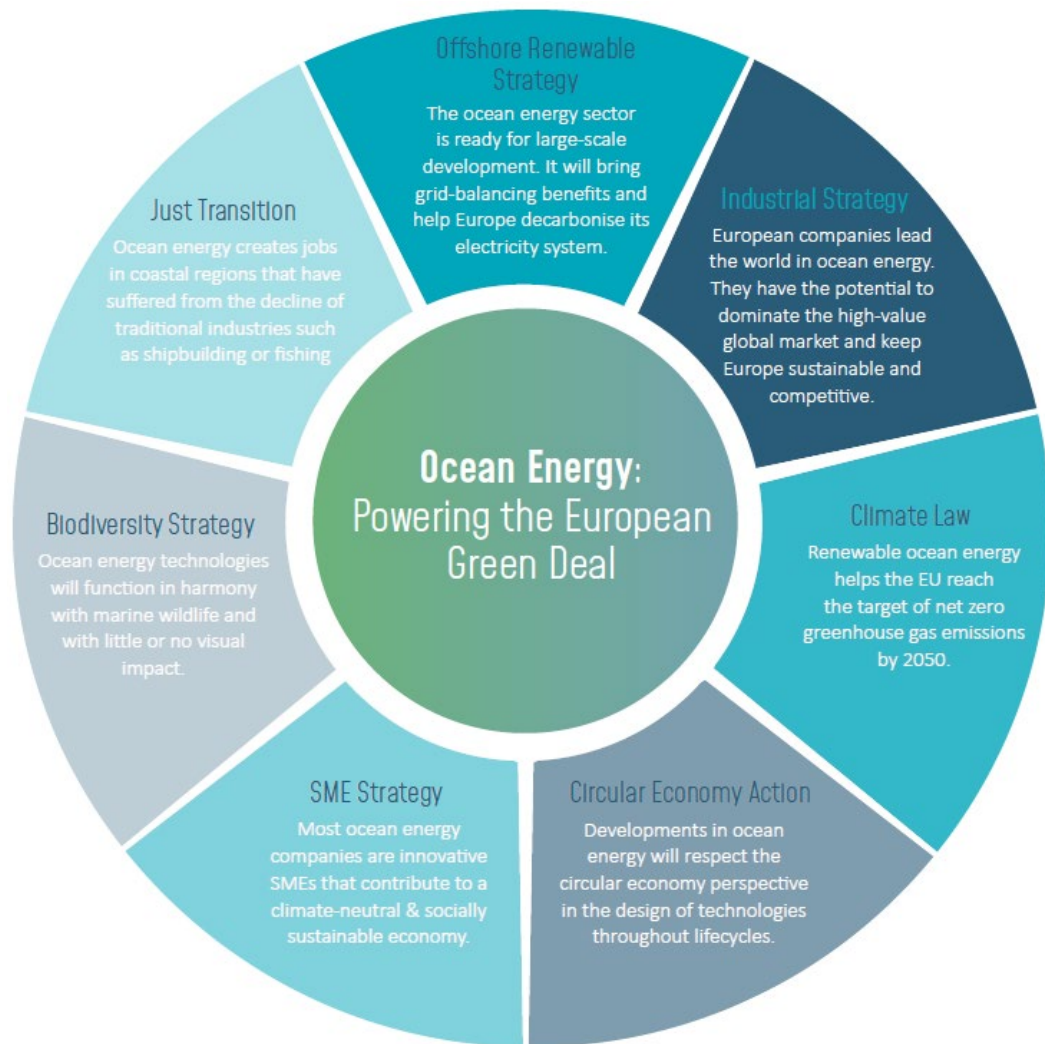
Offshore Renewable Strategy
The ocean energy sector is ready for large-scale development. It will bring grid-balancing benefits and help Europe decarbonise its electricity system.

Industrial Strategy
European companies lead the world in ocean energy. They have the potential to dominate the high-value global market and keep Europe sustainable and competitive.

Climate Law
Renewable ocean energy helps the EU reach the target of net zero greenhouse gas emissions by 2050.

Circular Economy Action
Developments in ocean energy will respect the circular economy perspective in the design of technologies throughout lifecycles.

SME Strategy
Most ocean energy companies are innovative SMEs that contribute to a climate-neutral & socially sustainable economy.

Biodiversity Strategy
Ocean energy technologies will function in harmony with marine wildlife and with little or no visual impact.

Just Transition
Ocean energy creates jobs in coastal regions that have suffered from the decline of traditional industries such as shipbuilding or fishing

Ocean Energy: Powering the European Green Deal